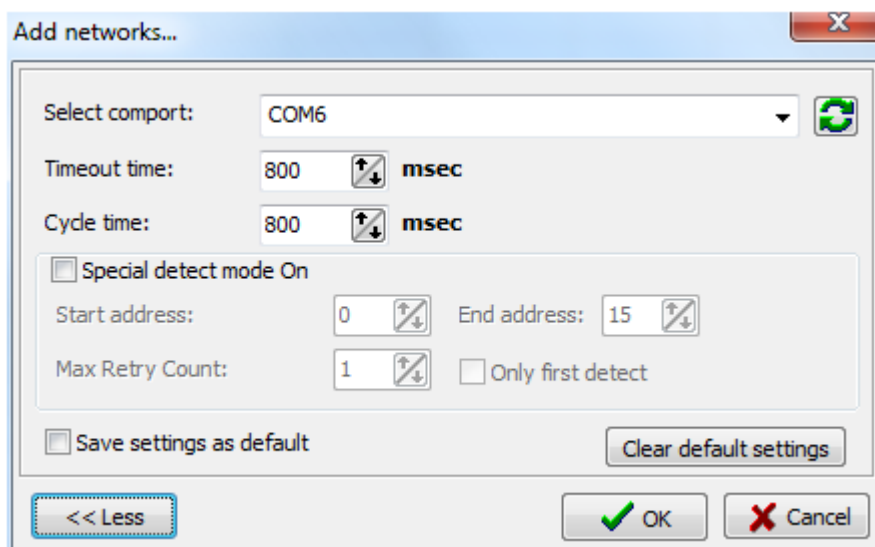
Add networks...

Select comport: COM6

Timeout time: 800 msec

Cycle time: 800 msec

Special detect mode On

Start address: 0 End address: 15

Max Retry Count: 1 Only first detect

Save settings as default

Clear default settings

<< Less

OK

Cancel